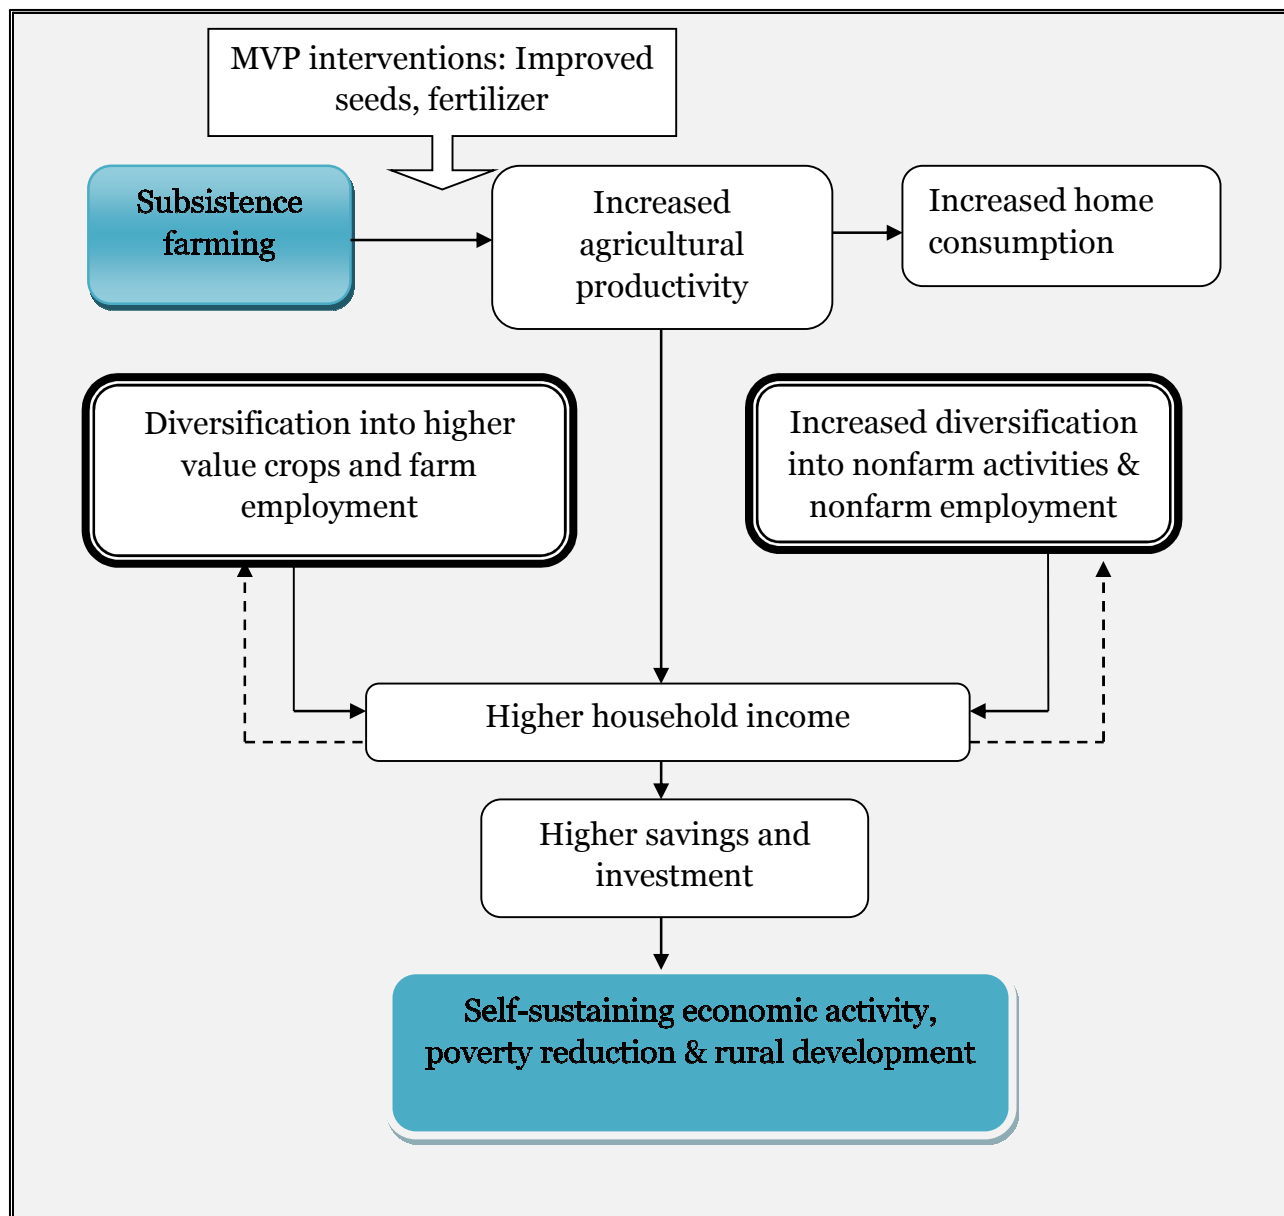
MVP interventions: Improved seeds, fertilizer

Subsistence farming

Increased agricultural productivity

Increased home consumption

Diversification into higher value crops and farm employment

Increased diversification into nonfarm activities & nonfarm employment

Higher household income

Higher savings and investment

Self-sustaining economic activity, poverty reduction & rural development